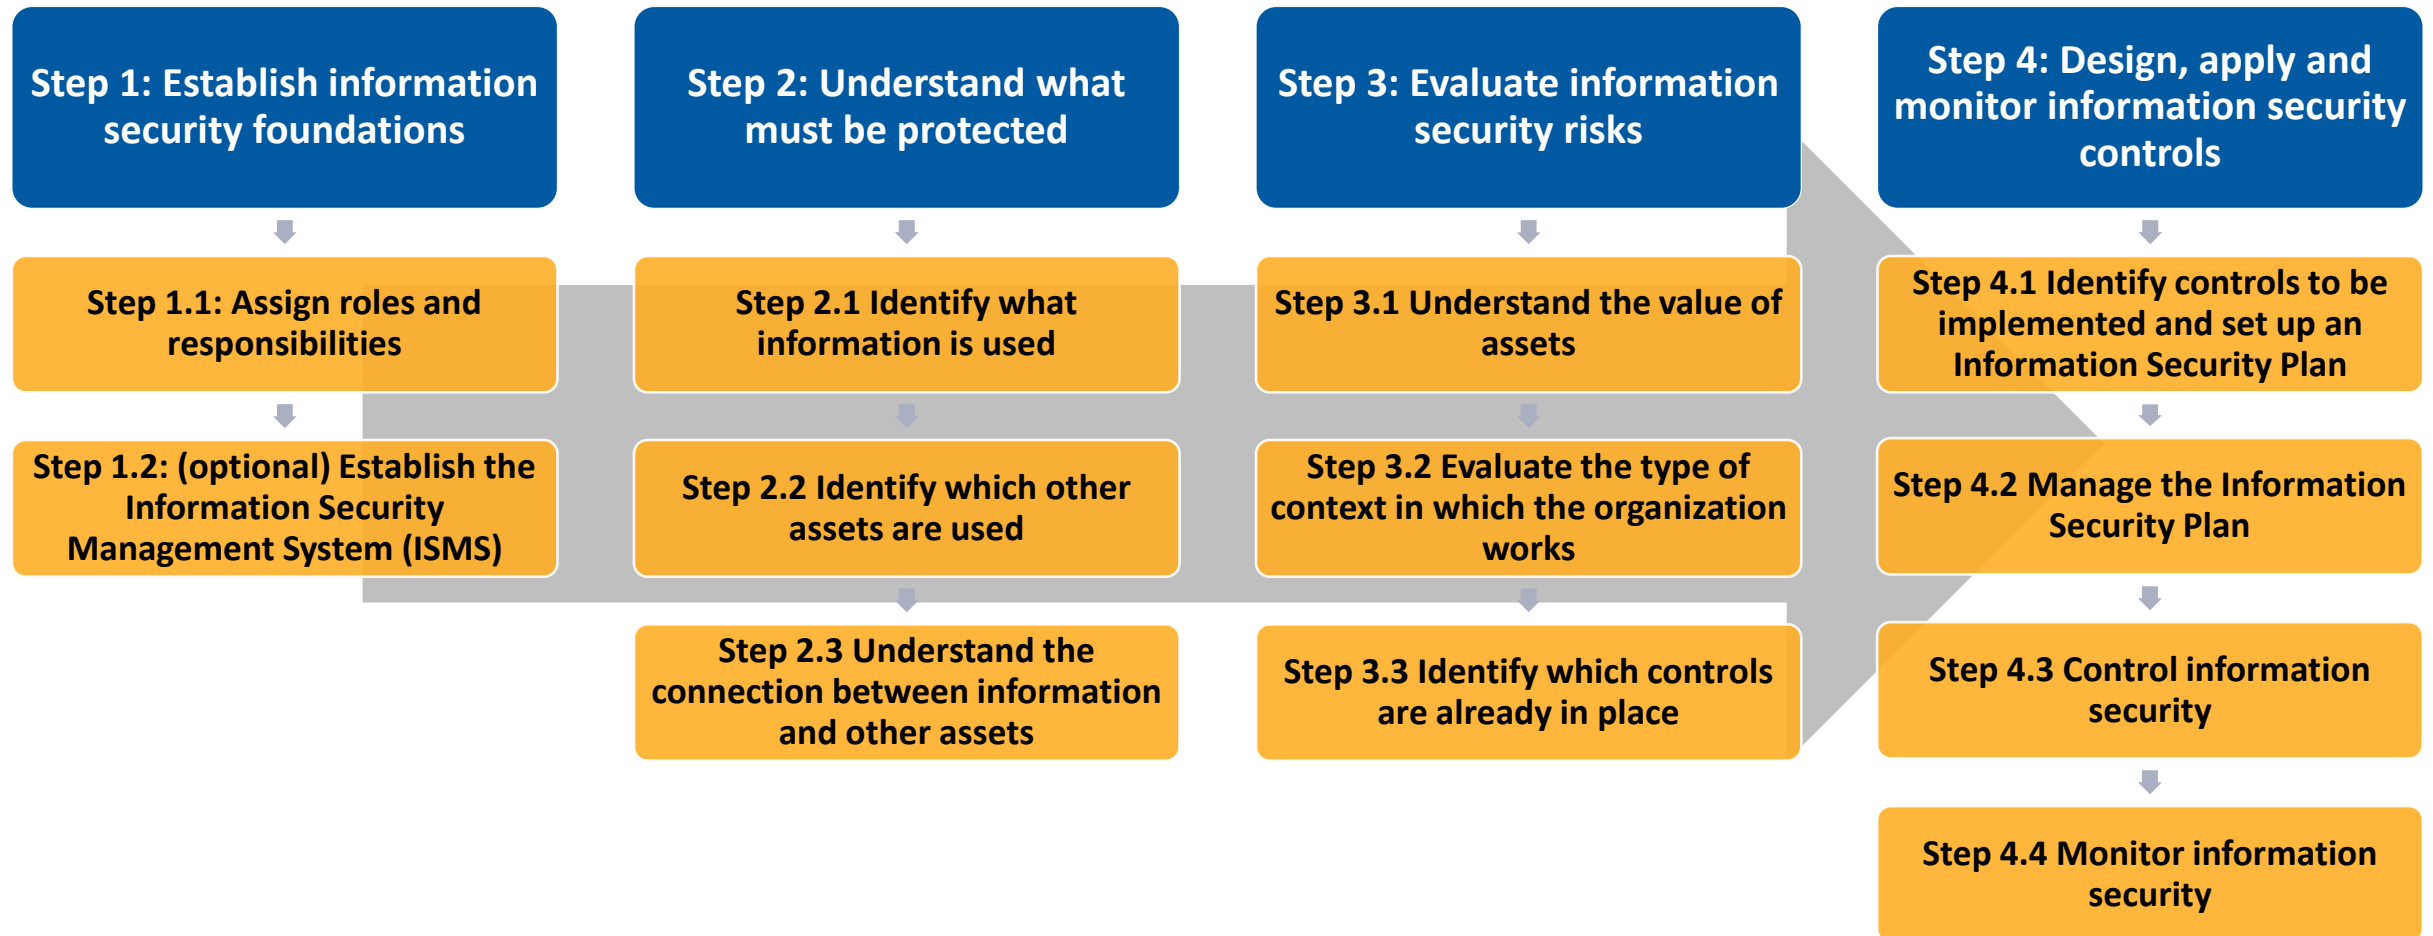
Step 1: Establish information security foundations

Step 1.1: Assign roles and responsibilities

Step 1.2: (optional) Establish the Information Security Management System (ISMS)

Step 2: Understand what must be protected

Step 2.1 Identify what information is used

Step 2.2 Identify which other assets are used

Step 2.3 Understand the connection between information and other assets

Step 3: Evaluate information security risks

Step 3.1 Understand the value of assets

Step 3.2 Evaluate the type of context in which the organization works

Step 3.3 Identify which controls are already in place

Step 4: Design, apply and monitor information security controls

Step 4.1 Identify controls to be implemented and set up an Information Security Plan

Step 4.2 Manage the Information Security Plan

Step 4.3 Control information security

Step 4.4 Monitor information security